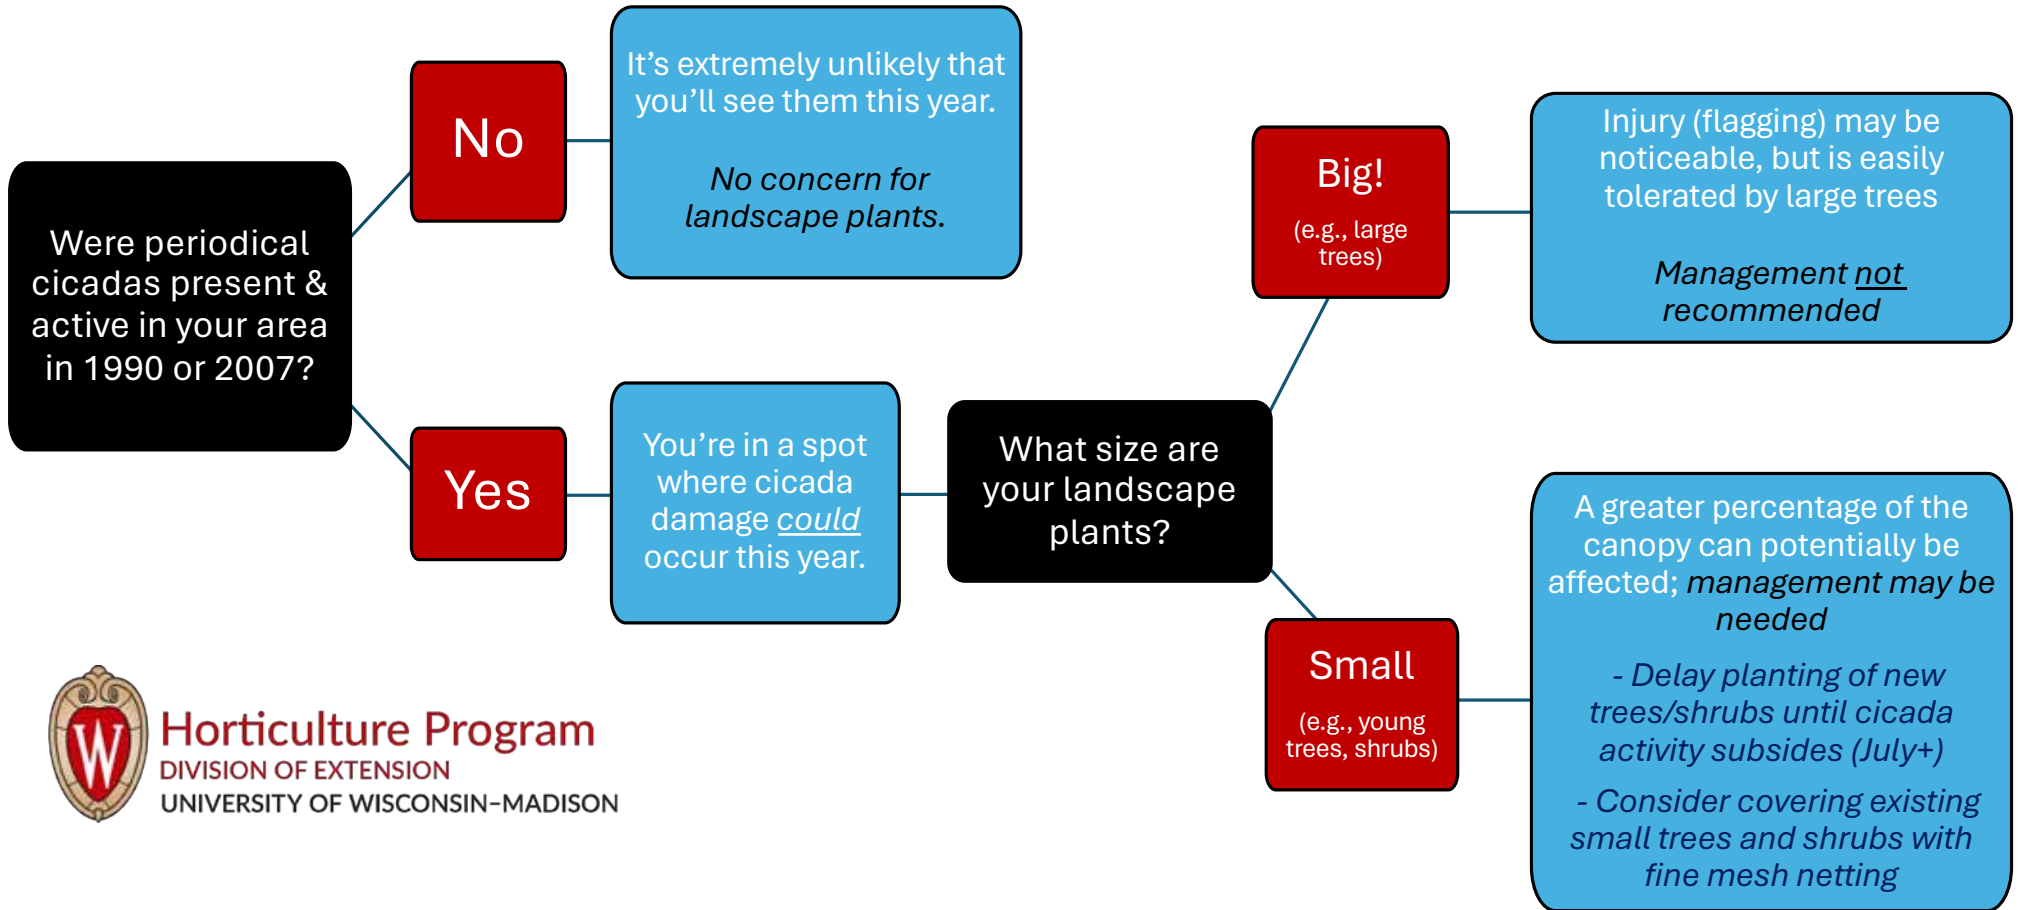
Were periodical cicadas present & active in your area in 1990 or 2007?

No

It's extremely unlikely that you'll see them this year.

No concern for landscape plants.

Yes

You're in a spot where cicada damage could occur this year.

What size are your landscape plants?

Big!
(e.g., large trees)

Injury (flagging) may be noticeable, but is easily tolerated by large trees

Management not recommended

Small
(e.g., young trees, shrubs)

A greater percentage of the canopy can potentially be affected; management may be needed

- Delay planting of new trees/shrubs until cicada activity subsides (July+)

- Consider covering existing small trees and shrubs with fine mesh netting

W
Horticulture Program
DIVISION OF EXTENSION
UNIVERSITY OF WISCONSIN-MADISON